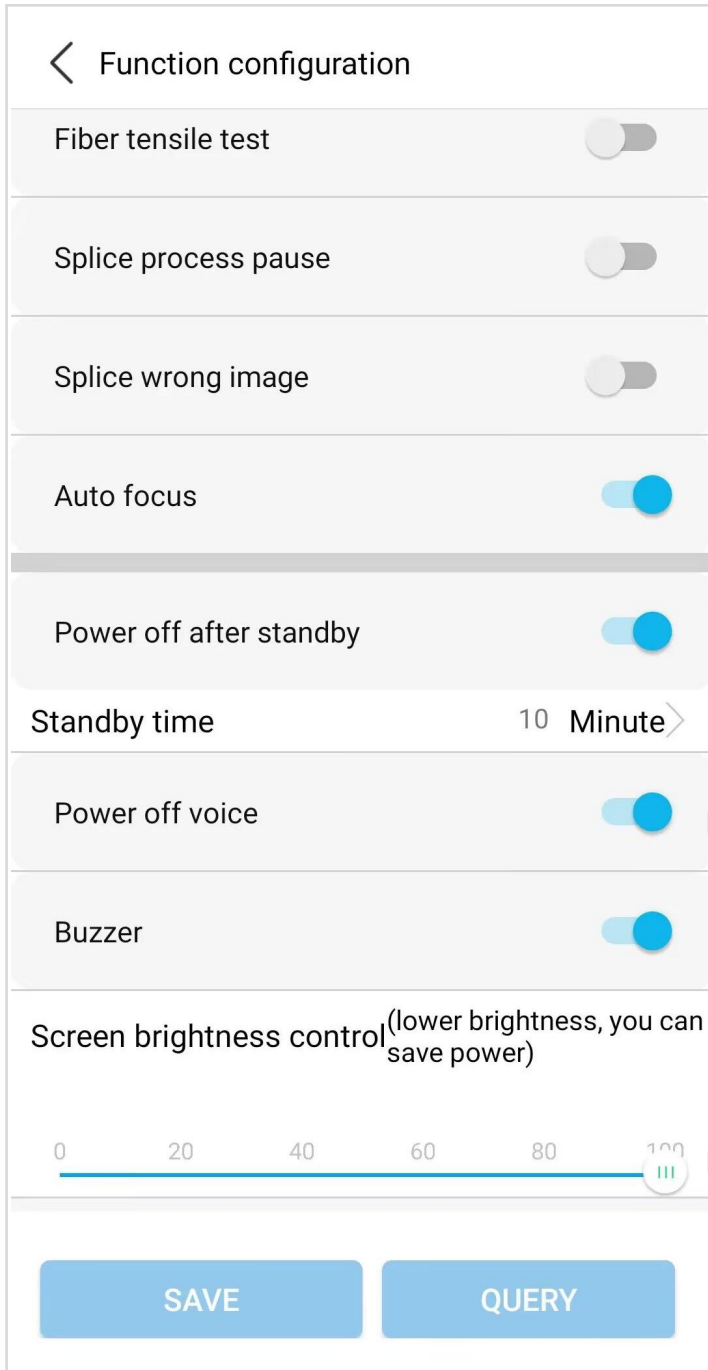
Function configuration

Fiber tensile test

Splice process pause

Splice wrong image

Auto focus

Power off after standby

Standby time 10 Minute

Power off voice

Buzzer

Screen brightness control(lower brightness, you can save power)

0 20 40 60 80 100

SAVE QUERY